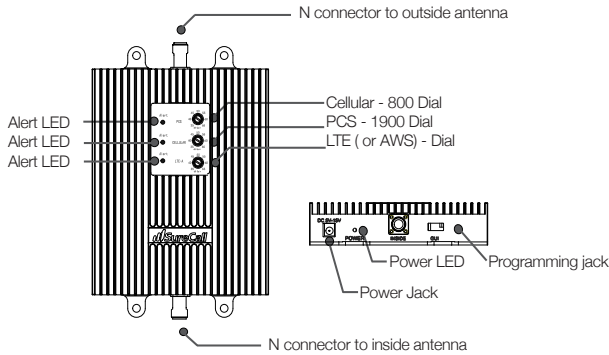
N connector to outside antenna

Alert LED
Alert LED
Alert LED

Alert
PCS
Alert
CELLULAR
Alert
LTE/A

Cellular - 800 Dial
PCS - 1900 Dial
LTE ( or AWS) - Dial

SureCall

DC 5V-15V
POWER
INSIDE
GUI

Power LED
Programming jack
Power Jack

N connector to inside antenna